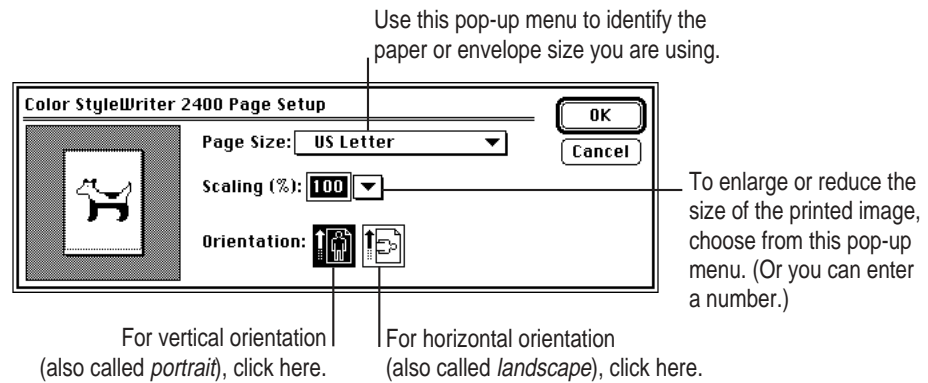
Use this pop-up menu to identify the paper or envelope size you are using.

Color StyleWriter 2400 Page Setup

OK

Cancel

Page Size: US Letter

Scaling (%): 100

Orientation:

To enlarge or reduce the size of the printed image, choose from this pop-up menu. (Or you can enter a number.)

For vertical orientation (also called *portrait*), click here.

For horizontal orientation (also called *landscape*), click here.